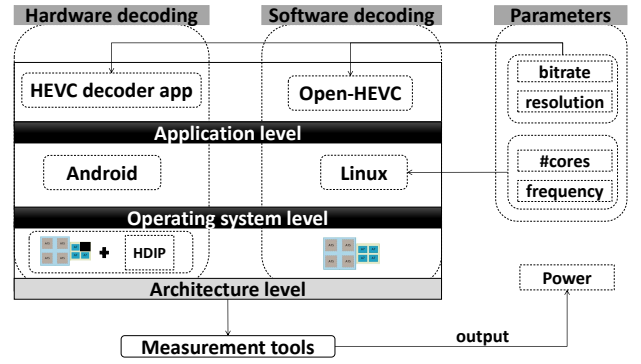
Hardware decoding

Software decoding

Parameters

HEVC decoder app

Open-HEVC

bitrate

resolution

Application level

Android

Linux

#cores

frequency

Operating system level

+

HDIP

Architecture level

Power

output

Measurement tools